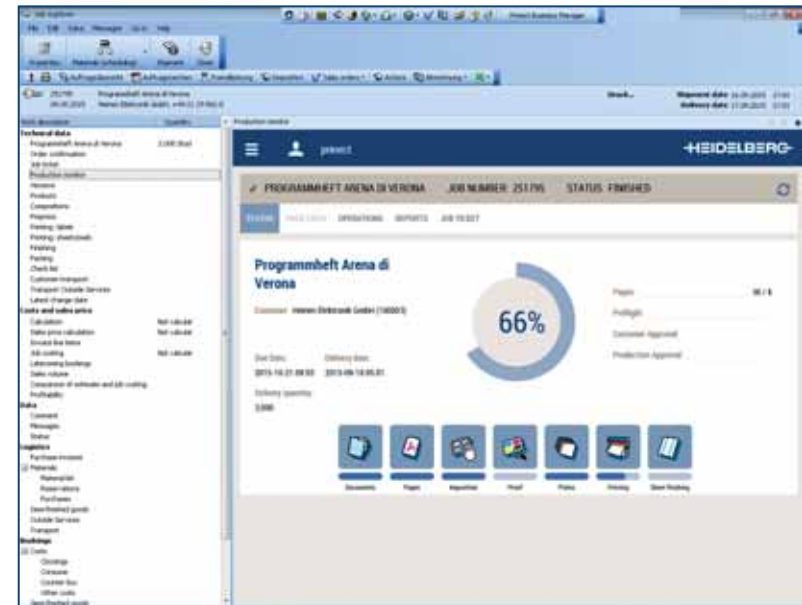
HEIDELBERG

prinect

PROGRAMMHEFT ARENA DI VERONA JOB NUMBER: 251795 STATUS: FINISHED

STATUS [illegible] OPERATIONS REPORTS JOB TICKET

Programmheft Arena di Verona

Customer: Heinen Elektronik GmbH (100001)

Due Date: 2015-10-21 08:00

Delivery date: 2015-09-18 05:01

Delivery quantity: 3,000

66%

Pages 96 / 8

Preflight

Customer Approval

Production Approval

Documents Pages Imposition Proof Plates Printing Done finishing

Technical data
Programmheft Arena di Verona 3,000 Stück
Order confirmation
Job ticket
Production monitor
Versions
Products
Compositions
Prepress
Printing: tablet
Printing: sheetsheets
Finishing
Packing
Check list
Customer transport
Transport Outside Services
Latest change date
Costs and sales price
Calculation Not calcular
Sales price calculation Not calcular
Ground line items
Job costing Not calcular
Labourcosting bookings
Sales volume
Comparison of estimate and job costing
Profitability
Data
Comment
Messages
Status
Logistics
Purchase invoices
Materials
Material list
Reservations
Purchases
Semi-finished goods
Outside Services
Transport
Bookings
Costs
Closings
Consume
Counter box
Other costs